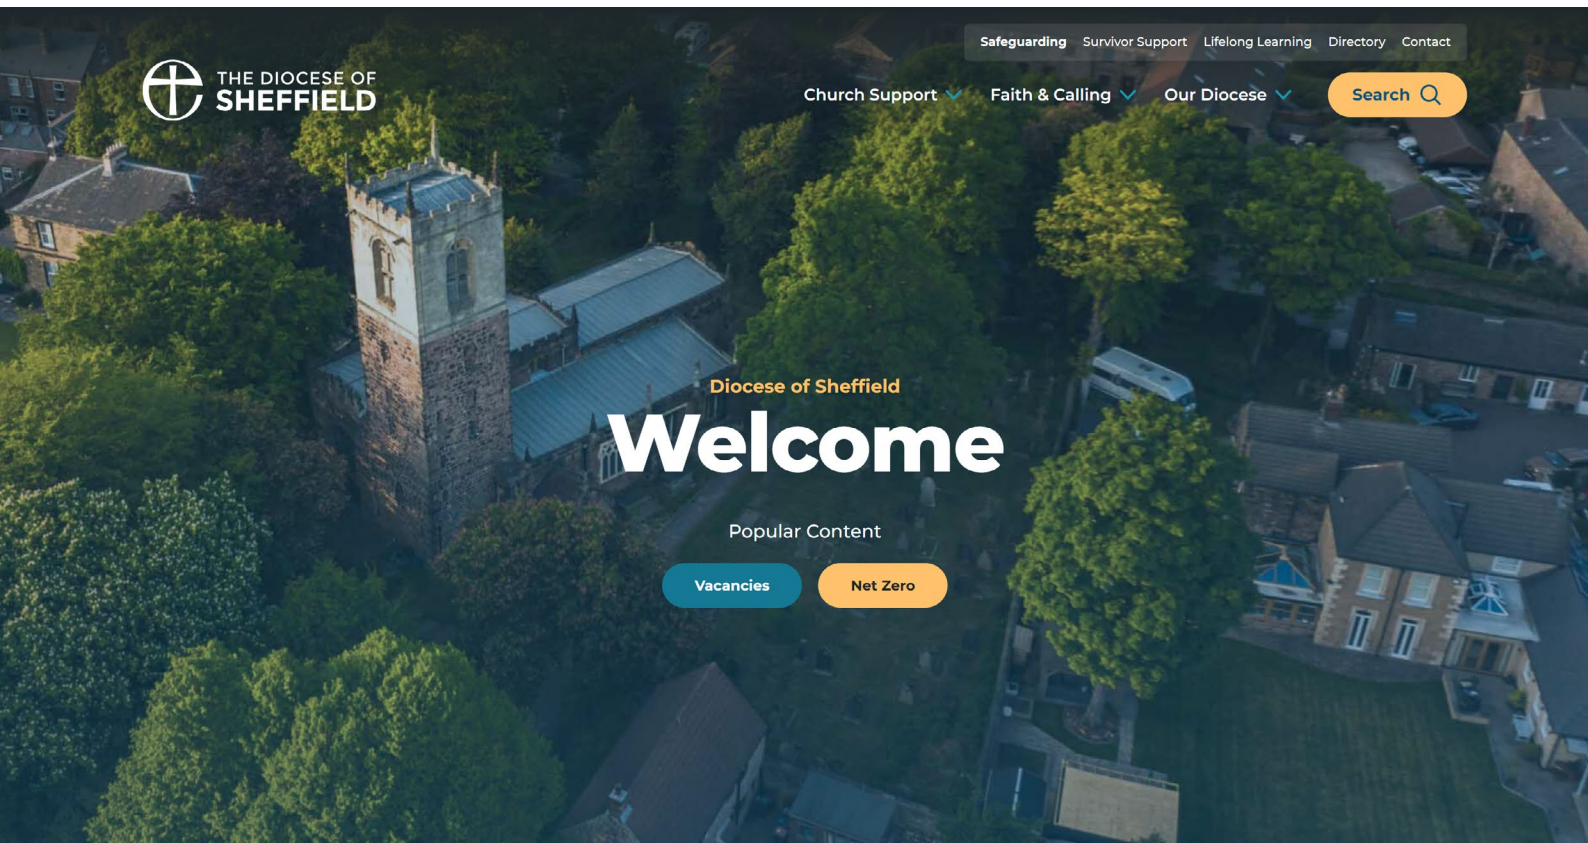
Safeguarding Survivor Support Lifelong Learning Directory Contact

THE DIOCESE OF SHEFFIELD

Church Support Faith & Calling Our Diocese Search

Diocese of Sheffield

Welcome

Popular Content

Vacancies Net Zero